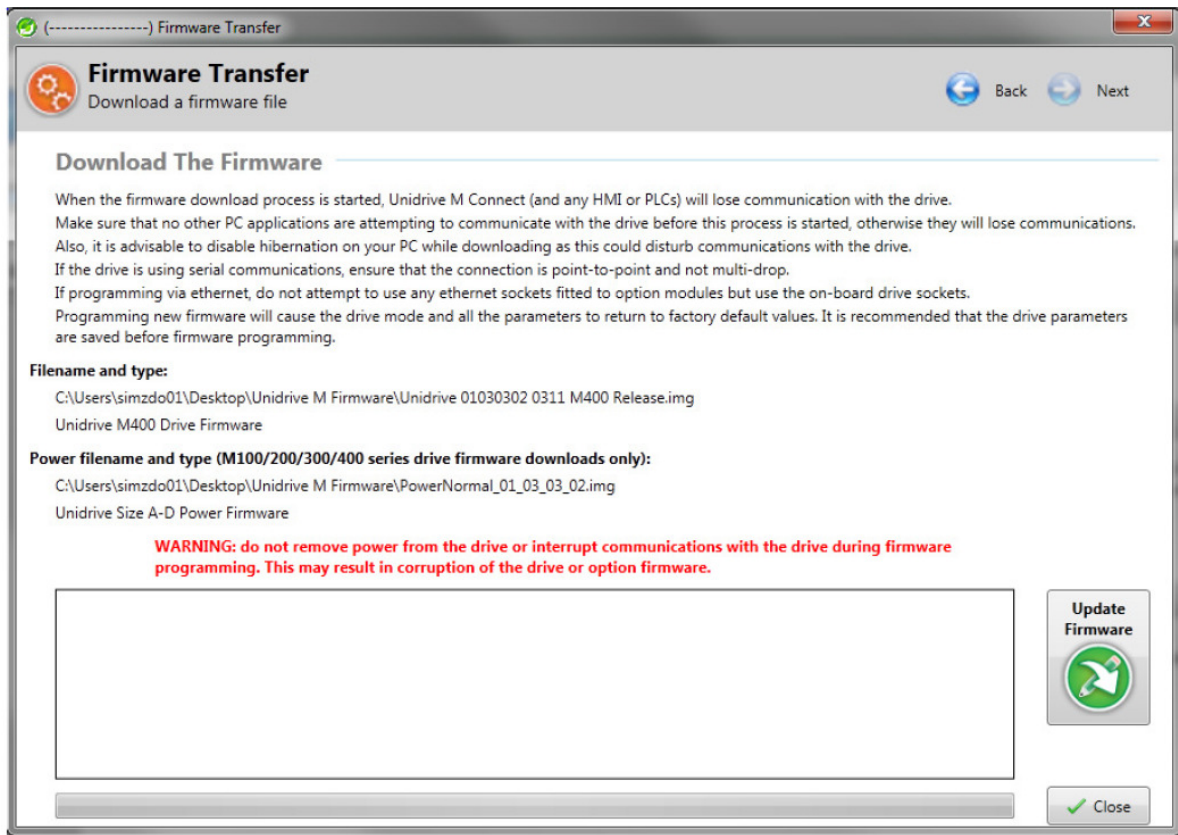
(----------------) Firmware Transfer

Firmware Transfer
Download a firmware file

Back Next

Download The Firmware

When the firmware download process is started, Unidrive M Connect (and any HMI or PLCs) will lose communication with the drive.
Make sure that no other PC applications are attempting to communicate with the drive before this process is started, otherwise they will lose communications.
Also, it is advisable to disable hibernation on your PC while downloading as this could disturb communications with the drive.
If the drive is using serial communications, ensure that the connection is point-to-point and not multi-drop.
If programming via ethernet, do not attempt to use any ethernet sockets fitted to option modules but use the on-board drive sockets.
Programming new firmware will cause the drive mode and all the parameters to return to factory default values. It is recommended that the drive parameters are saved before firmware programming.

Filename and type:

C:\Users\simzdo01\Desktop\Unidrive M Firmware\Unidrive 01030302 0311 M400 Release.img

Unidrive M400 Drive Firmware

Power filename and type (M100/200/300/400 series drive firmware downloads only):

C:\Users\simzdo01\Desktop\Unidrive M Firmware\PowerNormal_01_03_03_02.img

Unidrive Size A-D Power Firmware

WARNING: do not remove power from the drive or interrupt communications with the drive during firmware programming. This may result in corruption of the drive or option firmware.

Update Firmware

Close